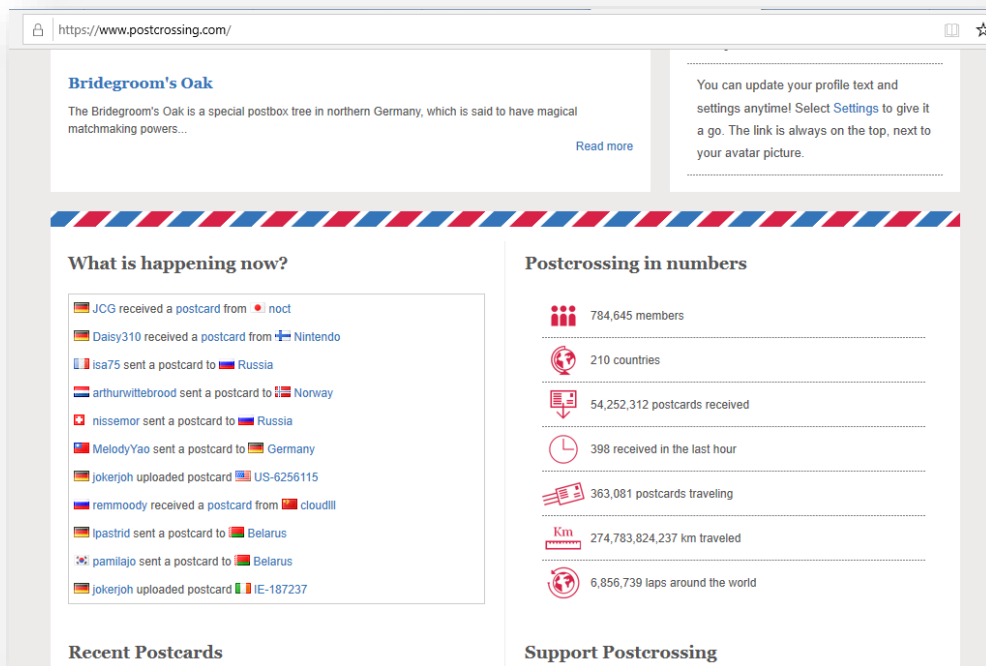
https://www.postcrossing.com/

Bridegroom's Oak

The Bridegroom's Oak is a special postbox tree in northern Germany, which is said to have magical matchmaking powers...

Read more

You can update your profile text and settings anytime! Select Settings to give it a go. The link is always on the top, next to your avatar picture.

What is happening now?

JCG received a postcard from noct
Daisy310 received a postcard from Nintendo
isa75 sent a postcard to Russia
arthurwittebrood sent a postcard to Norway
nissemor sent a postcard to Russia
MelodyYao sent a postcard to Germany
jokerjoh uploaded postcard US-6256115
remmoody received a postcard from cloudlll
lpastrid sent a postcard to Belarus
pamilajo sent a postcard to Belarus
jokerjoh uploaded postcard IE-187237

Postcrossing in numbers

784,645 members
210 countries
54,252,312 postcards received
398 received in the last hour
363,081 postcards traveling
Km
274,783,824,237 km traveled
6,856,739 laps around the world

Recent Postcards

Support Postcrossing